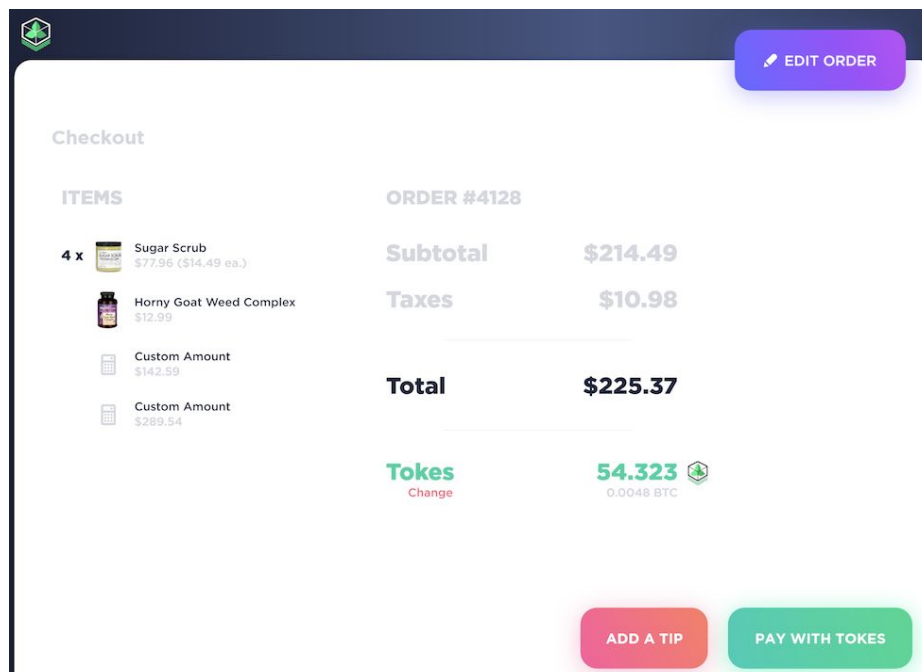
EDIT ORDER

Checkout

ITEMS

4 x Sugar Scrub
$77.96 ($14.49 ea.)

Horny Goat Weed Complex
$12.99

Custom Amount
$142.59

Custom Amount
$289.54

ORDER #4128

Subtotal $214.49

Taxes $10.98

Total $225.37

Tokes
Change
54.323
0.0048 BTC

ADD A TIP

PAY WITH TOKES